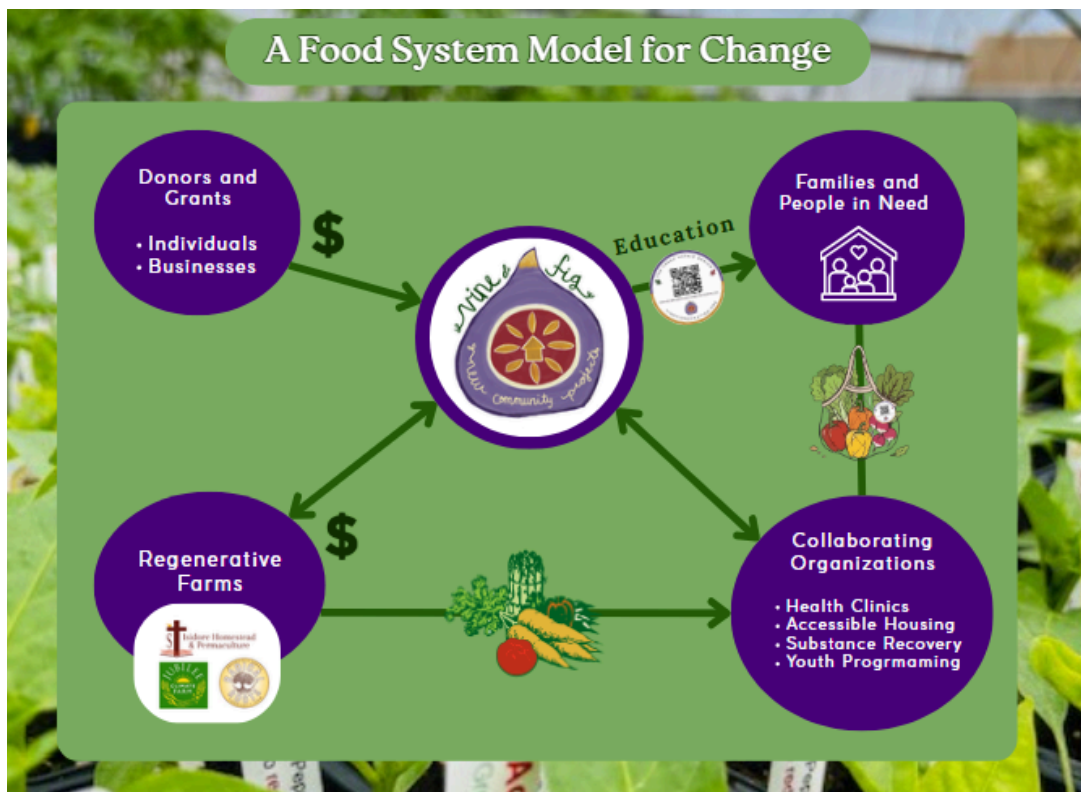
A Food System Model for Change

Donors and Grants

• Individuals
• Businesses

$

Education

Families and People in Need

vine & fig
community projects

Regenerative Farms

$

St. Isidore Homestead & Permaculture

Collaborating Organizations

• Health Clinics
• Accessible Housing
• Substance Recovery
• Youth Progrmaming